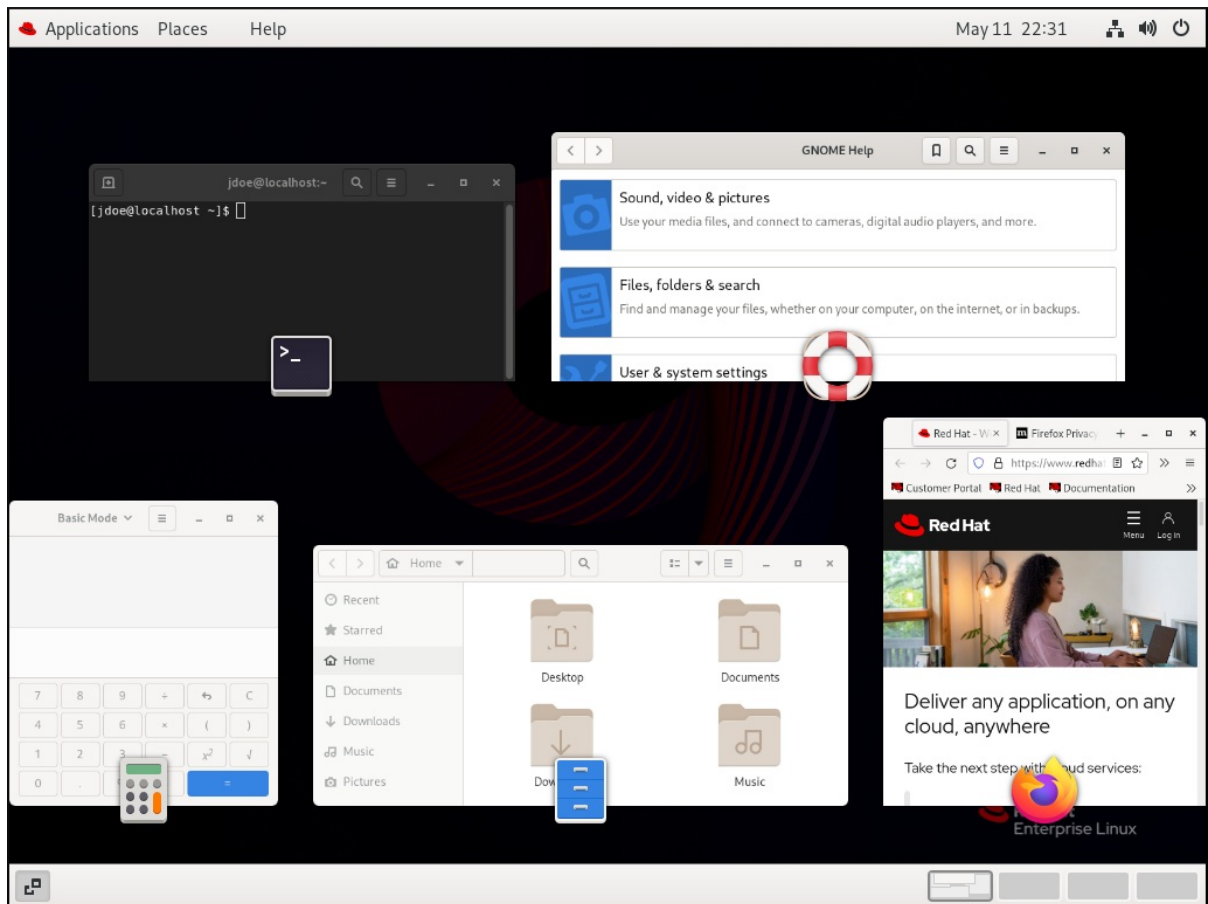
Applications Places Help

May 11 22:31

jdoe@localhost:~

[jdoe@localhost ~]$

GNOME Help

Sound, video & pictures
Use your media files, and connect to cameras, digital audio players, and more.

Files, folders & search
Find and manage your files, whether on your computer, on the internet, or in backups.

User & system settings

Red Hat - W ×
Firefox Privacy

https://www.redha

Customer Portal Red Hat Documentation

Red Hat

Menu Log in

Deliver any application, on any cloud, anywhere

Take the next step with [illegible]oud services:

Basic Mode

| 7 | 8 | 9 | ÷ | ↶ | C |
|---|---|---|---|---|---|
| 4 | 5 | 6 | × | ( | ) |
| 1 | 2 | 3 | − | $x^2$ | √ |
| 0 | . | | | = | |

Home

Recent
Starred
Home
Documents
Downloads
Music
Pictures

Desktop
Documents
Dow
Music

Enterprise Linux